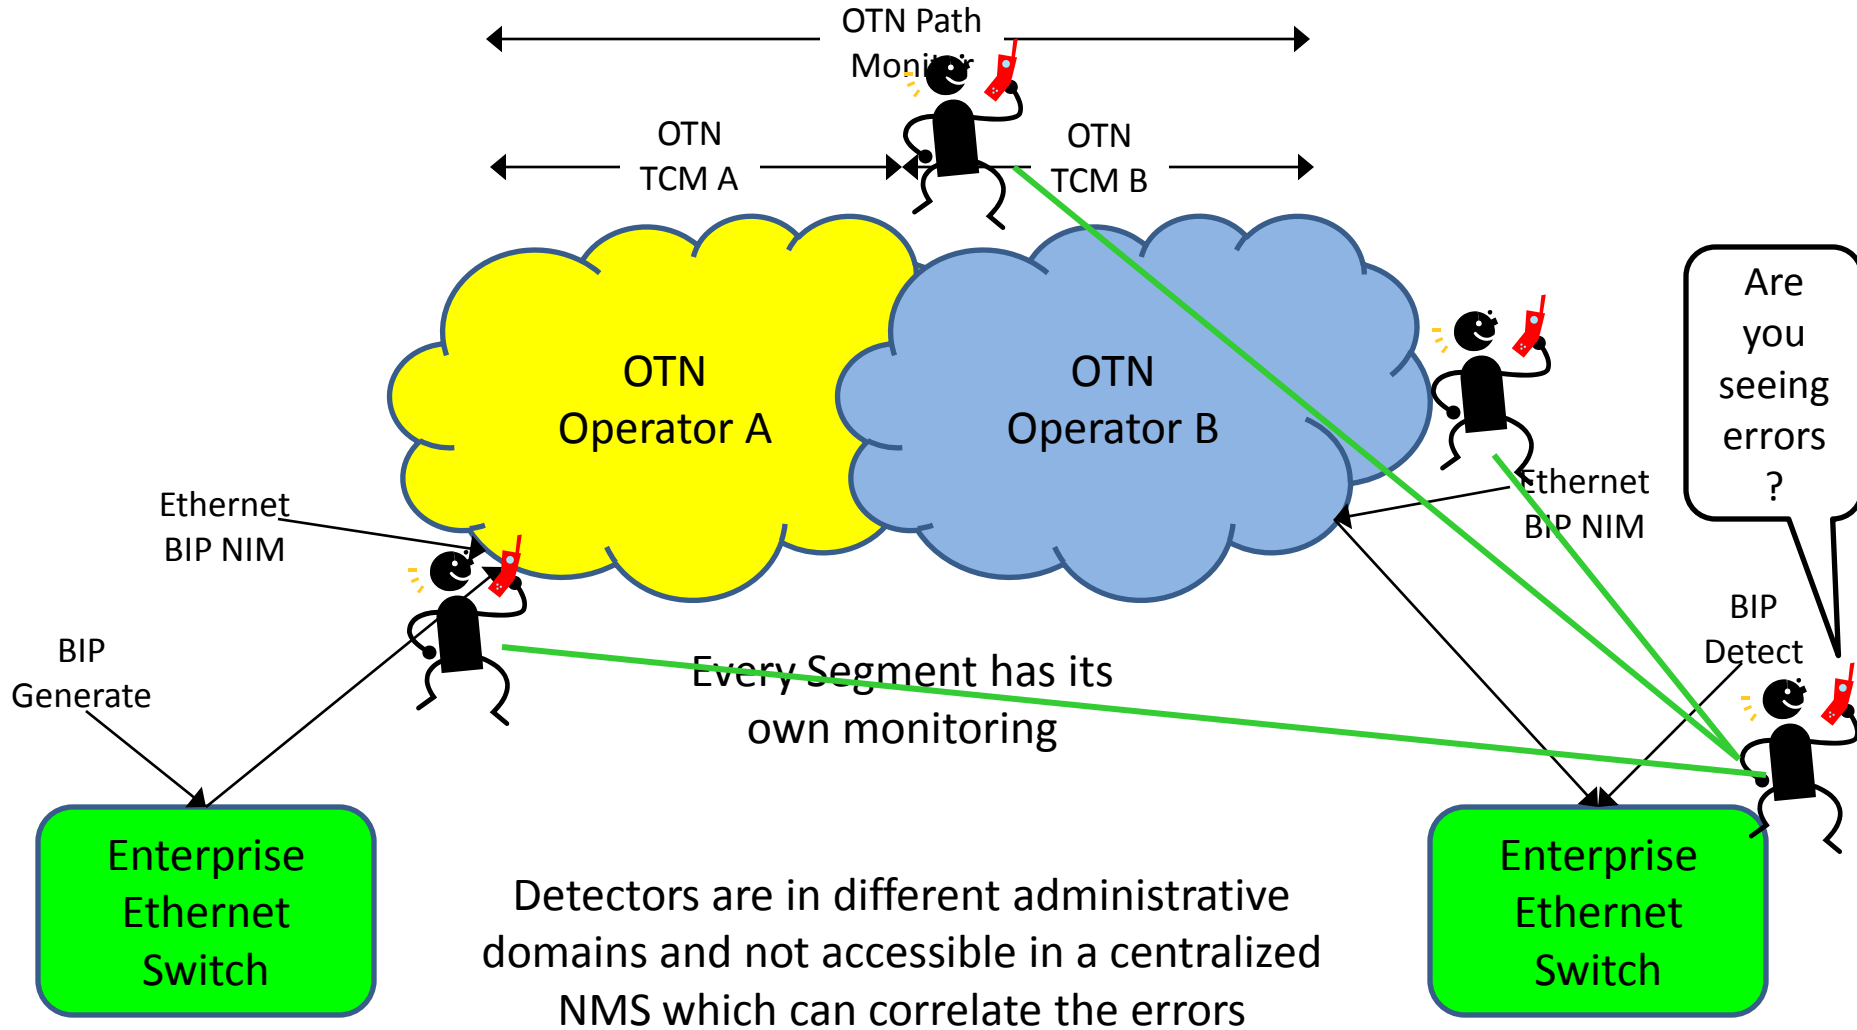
OTN Path
Monitor

OTN
TCM A

OTN
TCM B

OTN
Operator A

OTN
Operator B

Are you seeing errors ?

Ethernet
BIP NIM

Ethernet
BIP NIM

BIP
Generate

BIP
Detect

Every Segment has its own monitoring

Enterprise Ethernet Switch

Enterprise Ethernet Switch

Detectors are in different administrative domains and not accessible in a centralized NMS which can correlate the errors